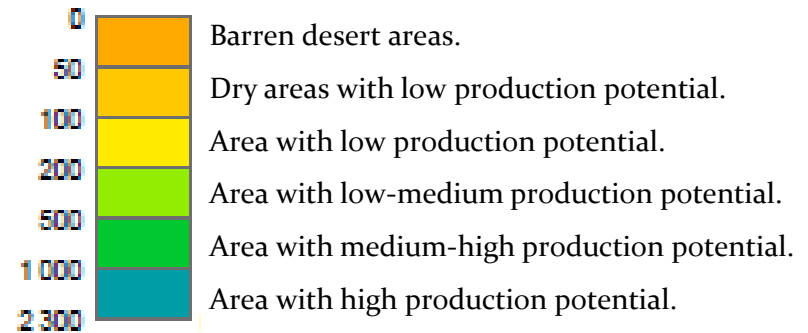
0
50
100
200
500
1 000
2 300

Barren desert areas.
Dry areas with low production potential.
Area with low production potential.
Area with low-medium production potential.
Area with medium-high production potential.
Area with high production potential.